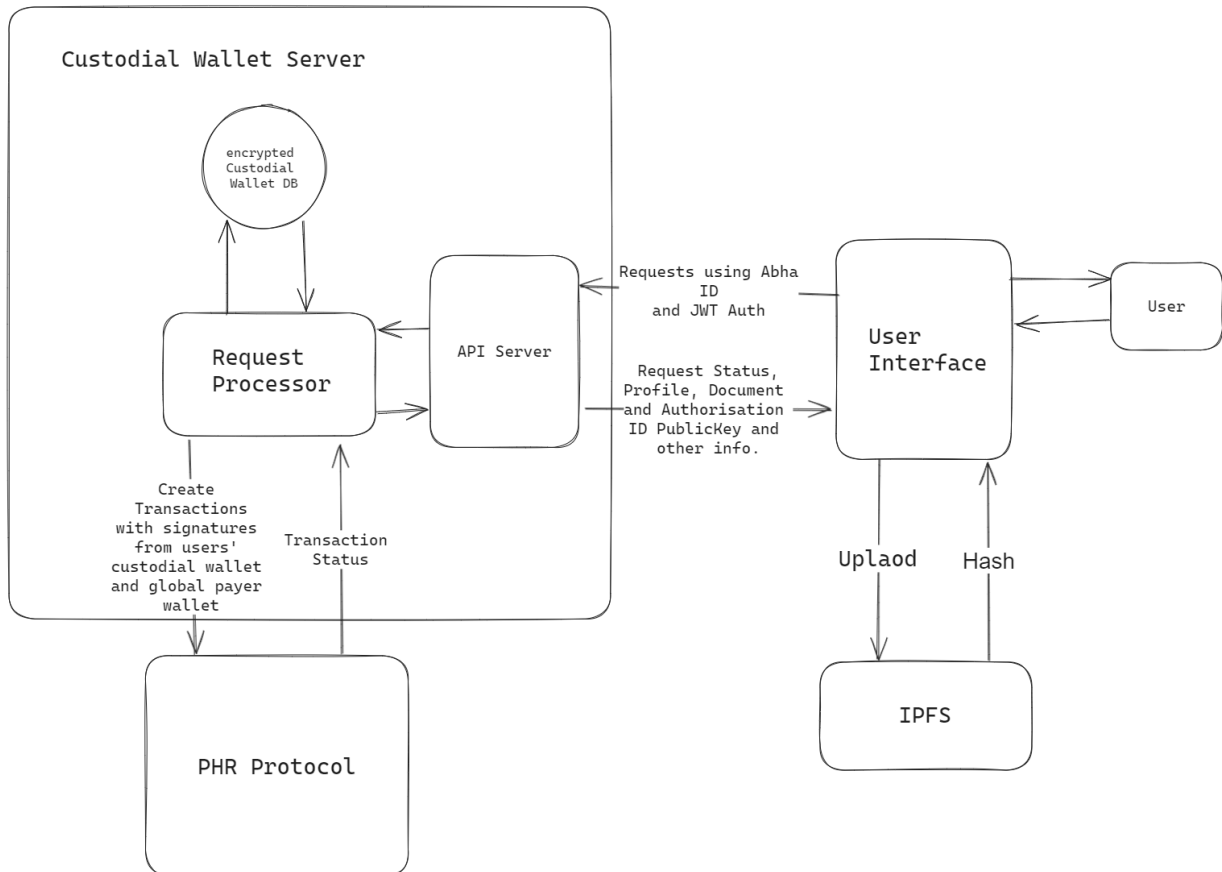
Custodial Wallet Server

encrypted Custodial Wallet DB

Request Processor

API Server

Requests using Abha ID and JWT Auth

Request Status, Profile, Document and Authorisation ID PublicKey and other info.

User Interface

User

Create Transactions with signatures from users' custodial wallet and global payer wallet

Transaction Status

Uplaod

Hash

PHR Protocol

IPFS